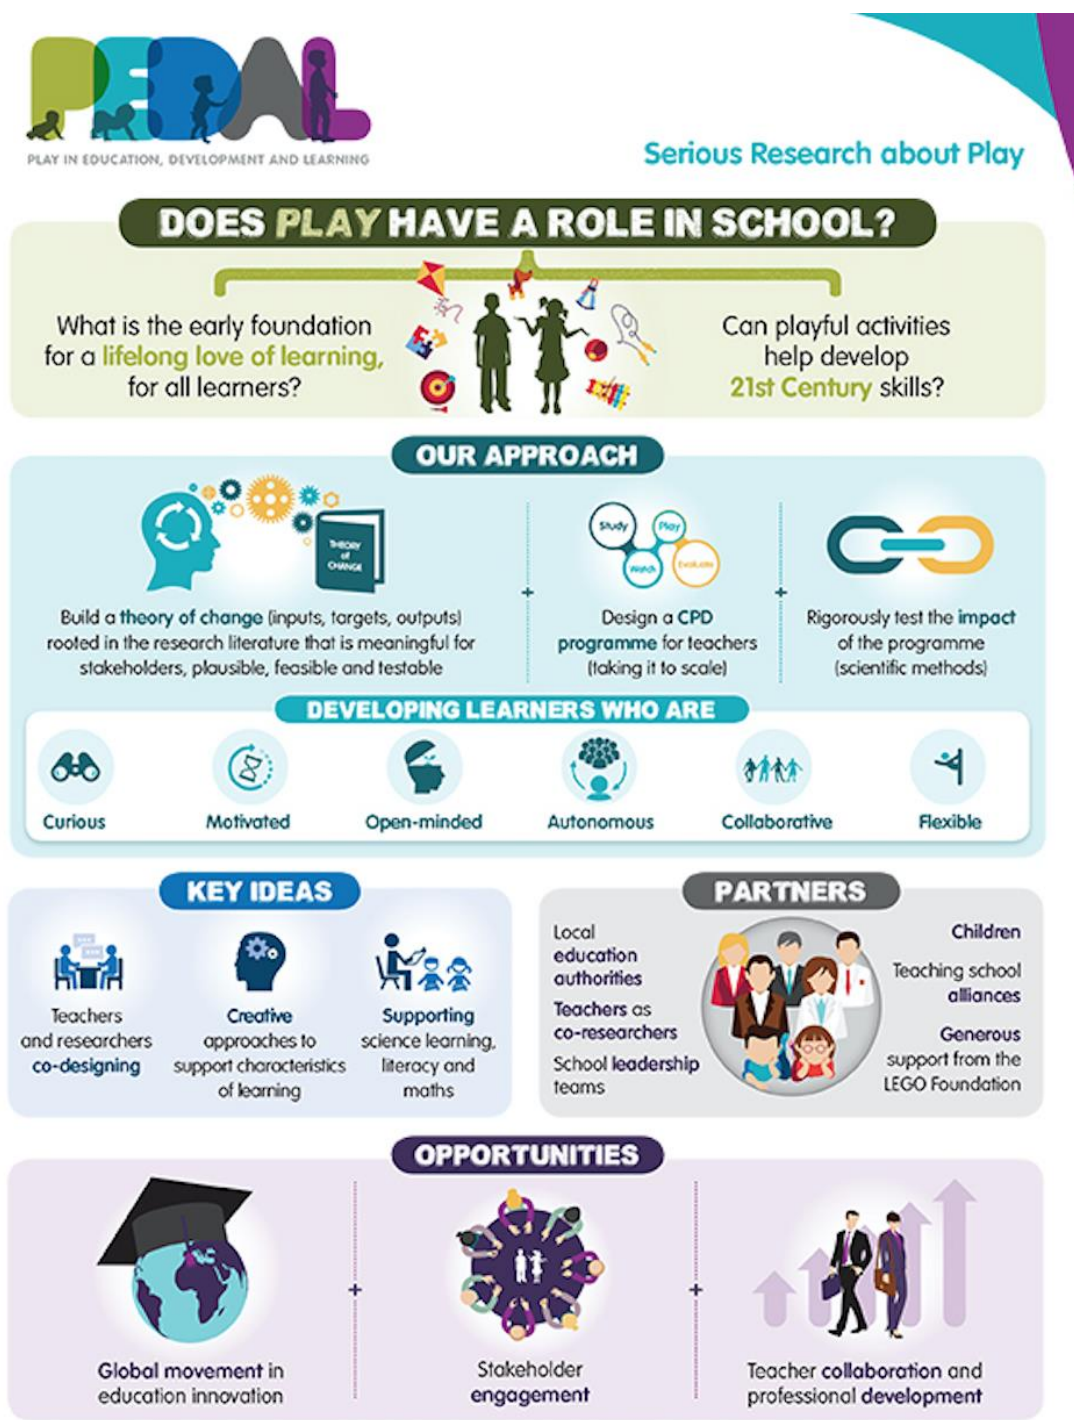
PEDAL
PLAY IN EDUCATION, DEVELOPMENT AND LEARNING

Serious Research about Play

DOES PLAY HAVE A ROLE IN SCHOOL?

What is the early foundation for a lifelong love of learning, for all learners?

Can playful activities help develop 21st Century skills?

OUR APPROACH

THEORY of CHANGE

Build a theory of change (inputs, targets, outputs) rooted in the research literature that is meaningful for stakeholders, plausible, feasible and testable

+

Study
Play
Watch
Evaluate

Design a CPD programme for teachers (taking it to scale)

+

Rigorously test the impact of the programme (scientific methods)

DEVELOPING LEARNERS WHO ARE

Curious

Motivated

Open-minded

Autonomous

Collaborative

Flexible

KEY IDEAS

Teachers and researchers co-designing

Creative approaches to support characteristics of learning

Supporting science learning, literacy and maths

PARTNERS

Local education authorities

Teachers as co-researchers

School leadership teams

Children

Teaching school alliances

Generous support from the LEGO Foundation

OPPORTUNITIES

Global movement in education innovation

+

Stakeholder engagement

+

Teacher collaboration and professional development